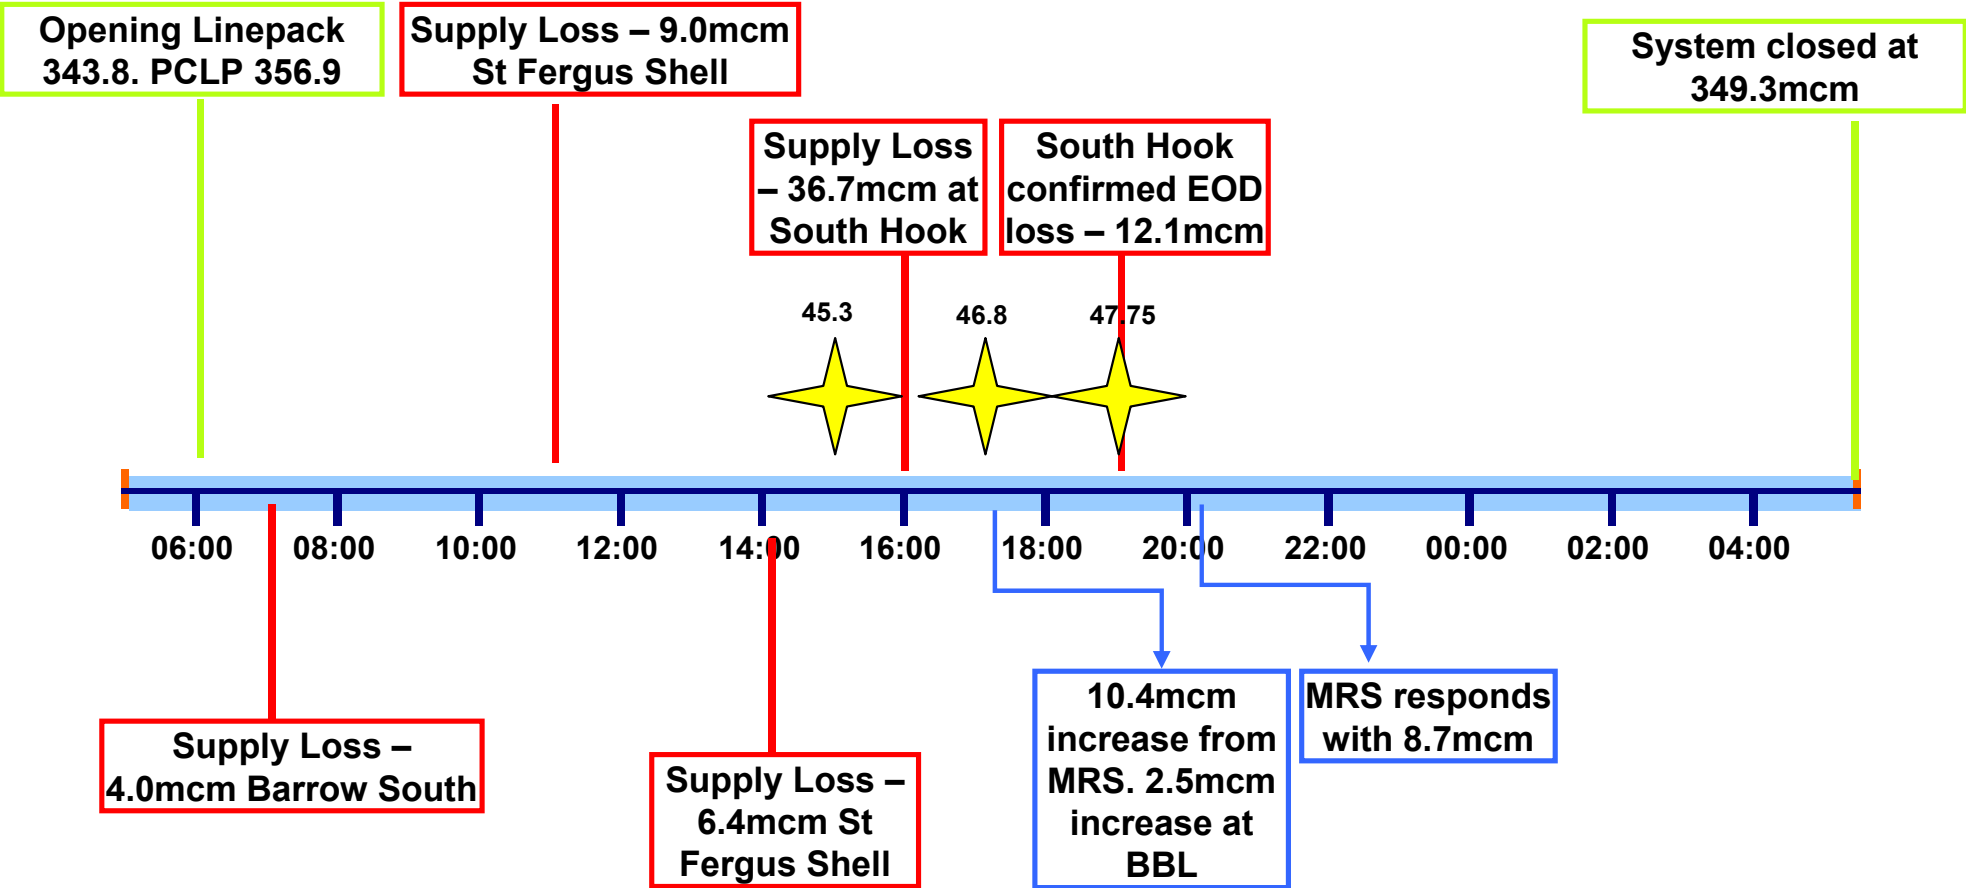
Opening Linepack 343.8. PCLP 356.9

Supply Loss – 9.0mcm St Fergus Shell

System closed at 349.3mcm

Supply Loss – 36.7mcm at South Hook

South Hook confirmed EOD loss – 12.1mcm

45.3

46.8

47.75

06:00
08:00
10:00
12:00
14:00
16:00
18:00
20:00
22:00
00:00
02:00
04:00

Supply Loss – 4.0mcm Barrow South

Supply Loss – 6.4mcm St Fergus Shell

10.4mcm increase from MRS. 2.5mcm increase at BBL

MRS responds with 8.7mcm